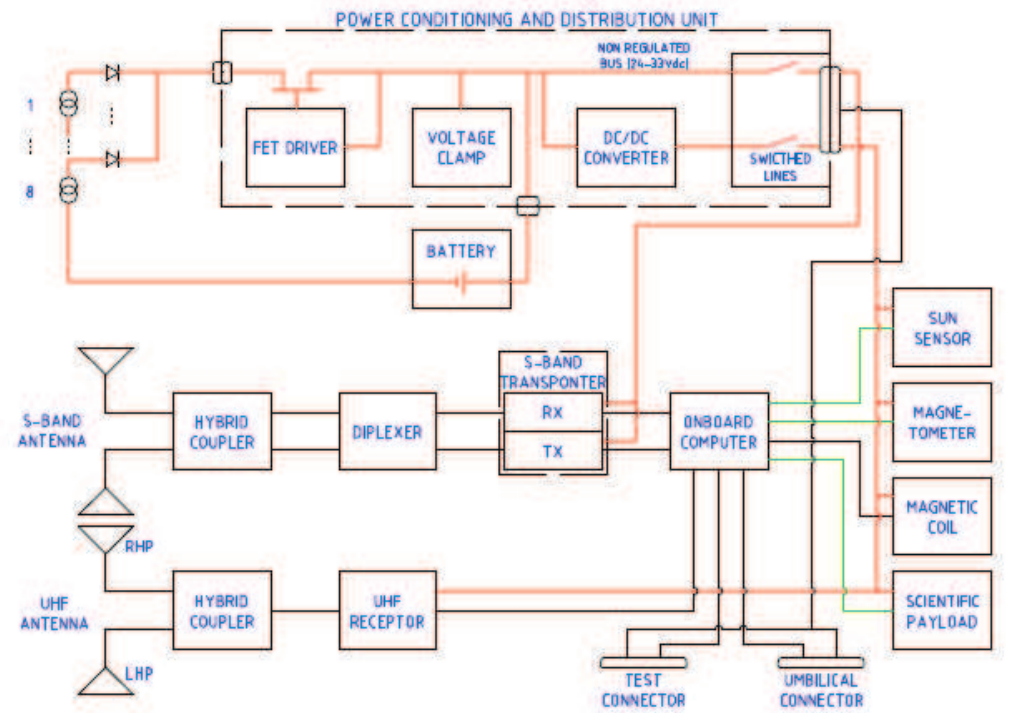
POWER CONDITIONING AND DISTRIBUTION UNIT

NON REGULATED BUS (24-33Vdc)

1

8

FET DRIVER

VOLTAGE CLAMP

DC/DC CONVERTER

SWICTHED LINES

BATTERY

SUN SENSOR

S-BAND TRANSPONTER

RX

TX

S-BAND ANTENNA

HYBRID COUPLER

DIPLEXER

ONBOARD COMPUTER

MAGNE-TOMETER

MAGNETIC COIL

RHP

UHF ANTENNA

HYBRID COUPLER

UHF RECEPTOR

SCIENTIFIC PAYLOAD

LHP

TEST CONNECTOR

UMBILICAL CONNECTOR